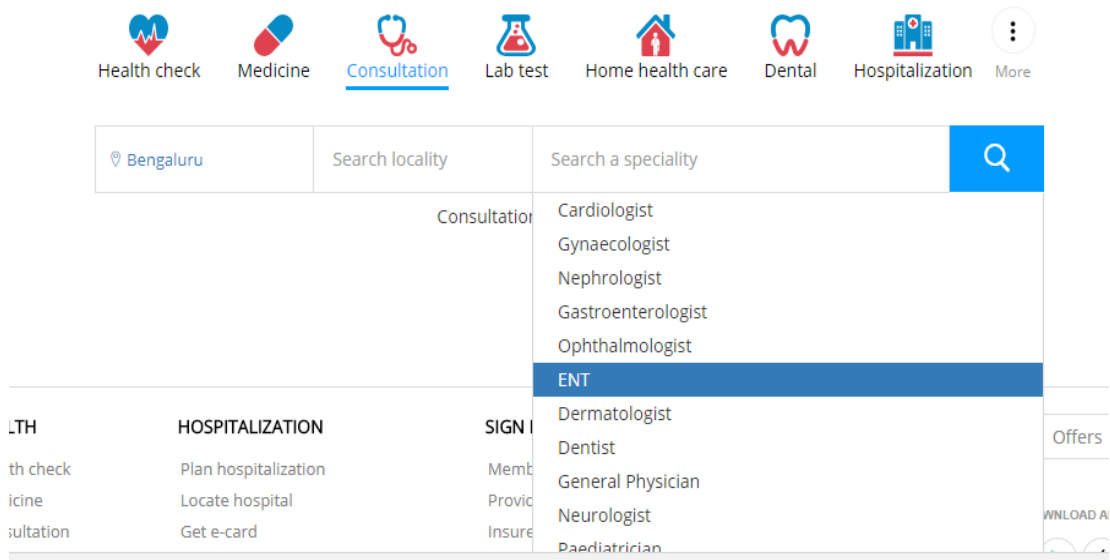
Health check
Medicine
Consultation
Lab test
Home health care
Dental
Hospitalization
More

Bengaluru
Search locality
Search a speciality

Consultation

Cardiologist
Gynaecologist
Nephrologist
Gastroenterologist
Ophthalmologist
ENT
Dermatologist
Dentist
General Physician
Neurologist
Paediatrician

LTH
th check
icine
sultation

HOSPITALIZATION
Plan hospitalization
Locate hospital
Get e-card

SIGN
Memb
Provi
Insure

Offers
WNLOAD A